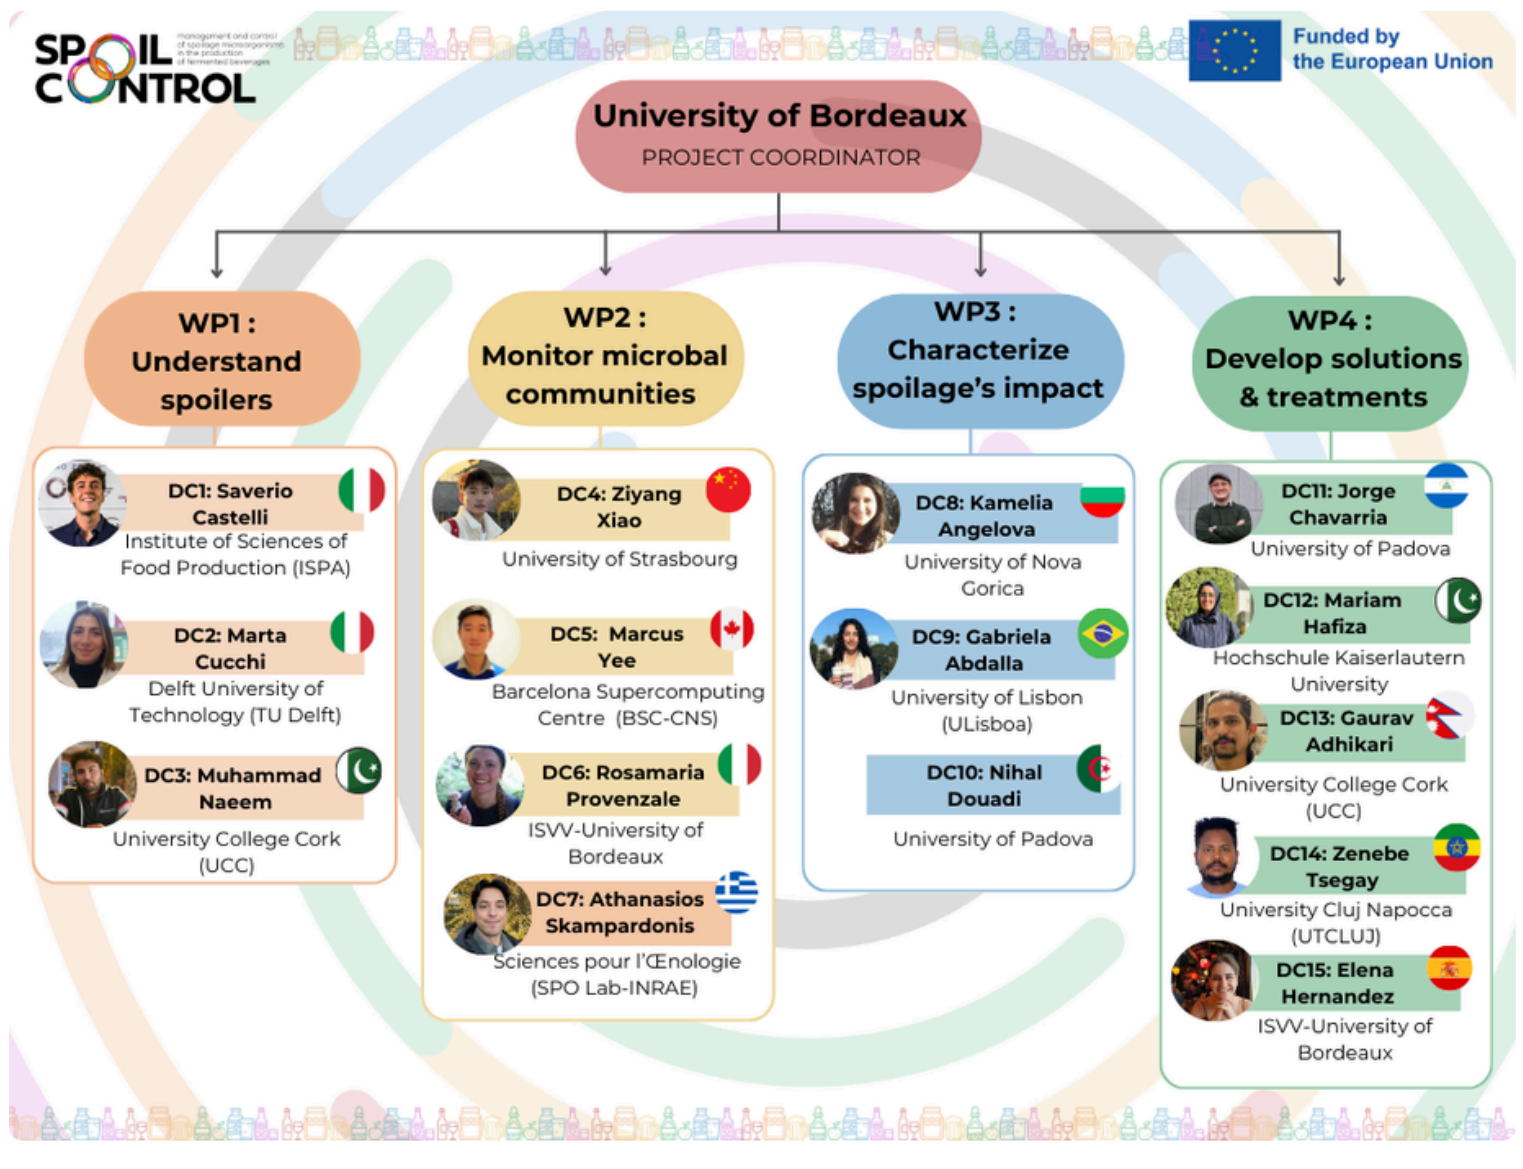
SPOIL CONTROL

management and control of spoilage microorganisms in the production of fermented beverages

Funded by the European Union

University of Bordeaux
PROJECT COORDINATOR

WP1 : Understand spoilers

DC1: Saverio Castelli
Institute of Sciences of Food Production (ISPA)

DC2: Marta Cucchi
Delft University of Technology (TU Delft)

DC3: Muhammad Naeem
University College Cork (UCC)

WP2 : Monitor microbal communities

DC4: Ziyang Xiao
University of Strasbourg

DC5: Marcus Yee
Barcelona Supercomputing Centre (BSC-CNS)

DC6: Rosamaria Provenzale
ISVV-University of Bordeaux

DC7: Athanasios Skampardonis
Sciences pour l'Œnologie (SPO Lab-INRAE)

WP3 : Characterize spoilage's impact

DC8: Kamelia Angelova
University of Nova Gorica

DC9: Gabriela Abdalla
University of Lisbon (ULisboa)

DC10: Nihal Douadi
University of Padova

WP4 : Develop solutions & treatments

DC11: Jorge Chavarria
University of Padova

DC12: Mariam Hafiza
Hochschule Kaiserlautern University

DC13: Gaurav Adhikari
University College Cork (UCC)

DC14: Zenebe Tsegay
University Cluj Napocca (UTCLUJ)

DC15: Elena Hernandez
ISVV-University of Bordeaux